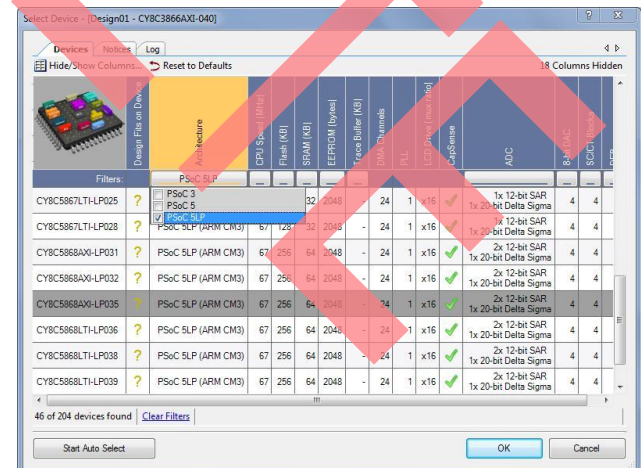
Select Device - [Design01 - CY8C3866AXI-040]

? X

Devices | Notices | Log

Hide/Show Columns... Reset to Defaults 18 Columns Hidden

| | Design Files on Device | Architecture | CPU Speed (MHz) | Flash (KB) | SRAM (KB) | EEPROM (bytes) | Trace Buffer (KB) | DMA Channels | PLL | LCD Drive (mux ratio) | CapSense | ADC | 8-bit DAC | SC/CT Blocks | DFB |
|---|---|---|---|---|---|---|---|---|---|---|---|---|---|---|---|
| Filters: | | PSoC 5LP | | | | | | | | | | | | | |
| CY8C5867LTI-LP025 | ? | PSoC 3 / PSoC 5 / PSoC 5LP | | | 32 | 2048 | | 24 | 1 | x16 | ✓ | 1x 12-bit SAR 1x 20-bit Delta Sigma | 4 | 4 | |
| CY8C5867LTI-LP028 | ? | PSoC 5LP (ARM CM3) | 67 | 128 | 32 | 2048 | | 24 | 1 | x16 | ✓ | 1x 12-bit SAR 1x 20-bit Delta Sigma | 4 | 4 | |
| CY8C5868AXI-LP031 | ? | PSoC 5LP (ARM CM3) | 67 | 256 | 64 | 2048 | - | 24 | 1 | x16 | ✓ | 2x 12-bit SAR 1x 20-bit Delta Sigma | 4 | 4 | |
| CY8C5868AXI-LP032 | ? | PSoC 5LP (ARM CM3) | 67 | 256 | 64 | 2048 | - | 24 | 1 | x16 | ✓ | 2x 12-bit SAR 1x 20-bit Delta Sigma | 4 | 4 | |
| CY8C5868AXI-LP035 | ? | PSoC 5LP (ARM CM3) | 67 | 256 | 64 | 2048 | - | 24 | 1 | x16 | ✓ | 2x 12-bit SAR 1x 20-bit Delta Sigma | 4 | 4 | |
| CY8C5868LTI-LP036 | ? | PSoC 5LP (ARM CM3) | 67 | 256 | 64 | 2048 | - | 24 | 1 | x16 | ✓ | 2x 12-bit SAR 1x 20-bit Delta Sigma | 4 | 4 | |
| CY8C5868LTI-LP038 | ? | PSoC 5LP (ARM CM3) | 67 | 256 | 64 | 2048 | - | 24 | 1 | x16 | ✓ | 2x 12-bit SAR 1x 20-bit Delta Sigma | 4 | 4 | |
| CY8C5868LTI-LP039 | ? | PSoC 5LP (ARM CM3) | 67 | 256 | 64 | 2048 | - | 24 | 1 | x16 | ✓ | 2x 12-bit SAR 1x 20-bit Delta Sigma | 4 | 4 | |

46 of 204 devices found | Clear Filters

Start Auto Select

OK Cancel